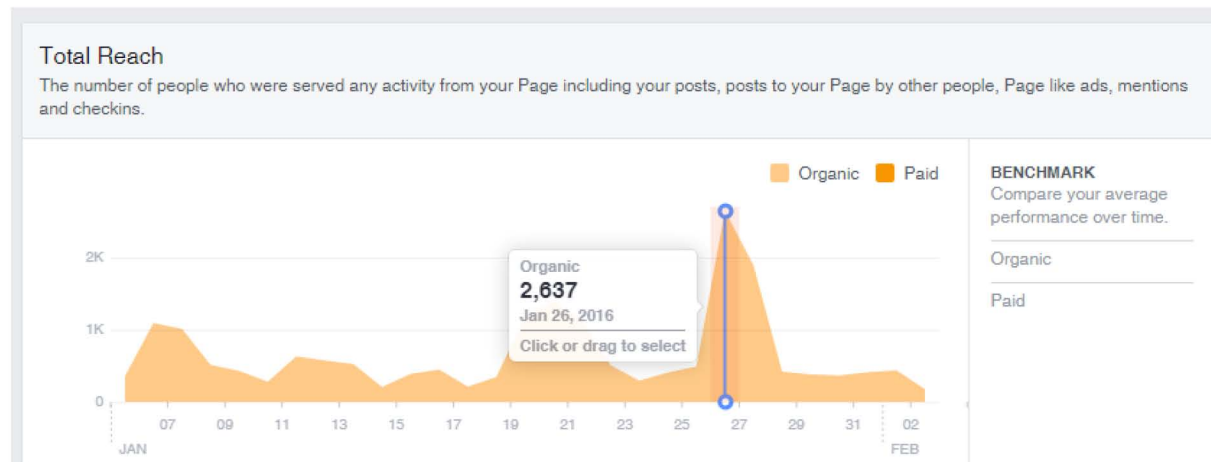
Total Reach

The number of people who were served any activity from your Page including your posts, posts to your Page by other people, Page like ads, mentions and checkins.

Organic Paid

2K
1K
0

Organic
2,637
Jan 26, 2016
Click or drag to select

07 09 11 13 15 17 19 21 23 25 27 29 31 02
JAN FEB

BENCHMARK
Compare your average performance over time.

Organic

Paid